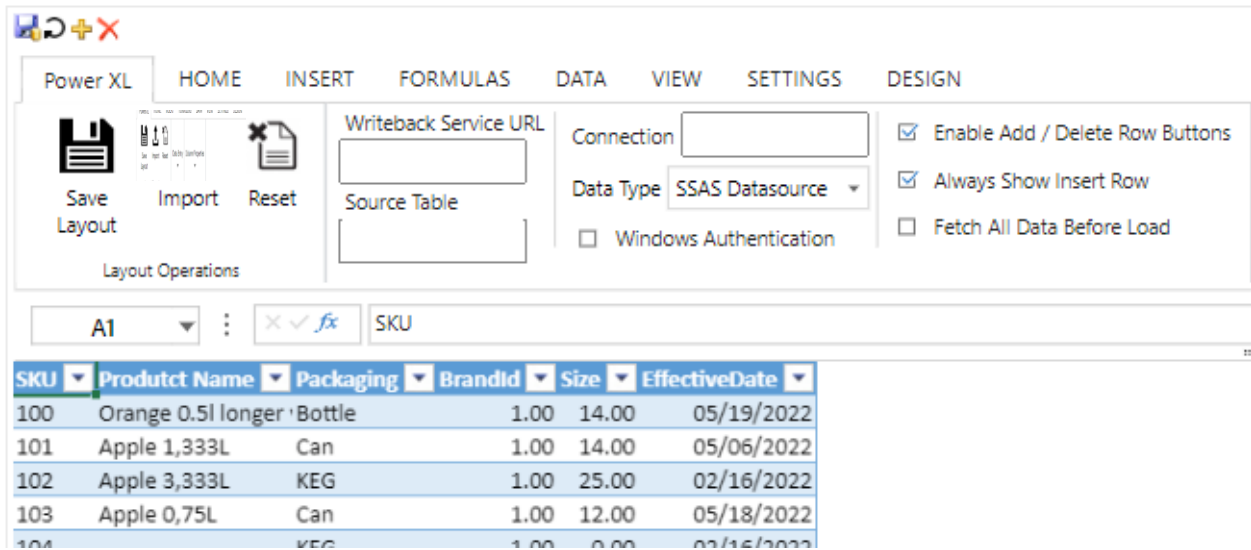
Power XL HOME INSERT FORMULAS DATA VIEW SETTINGS DESIGN

Save Layout Import Reset

Layout Operations

Writeback Service URL

Source Table

Connection

Data Type SSAS Datasource

Windows Authentication

Enable Add / Delete Row Buttons

Always Show Insert Row

Fetch All Data Before Load

A1

$fx$ SKU

| SKU | Produtct Name | Packaging | BrandId | Size | EffectiveDate |
|---|---|---|---|---|---|
| 100 | Orange 0.5l longer | Bottle | 1.00 | 14.00 | 05/19/2022 |
| 101 | Apple 1,333L | Can | 1.00 | 14.00 | 05/06/2022 |
| 102 | Apple 3,333L | KEG | 1.00 | 25.00 | 02/16/2022 |
| 103 | Apple 0,75L | Can | 1.00 | 12.00 | 05/18/2022 |
| 104 | | KEG | 1.00 | 0.00 | 02/16/2022 |